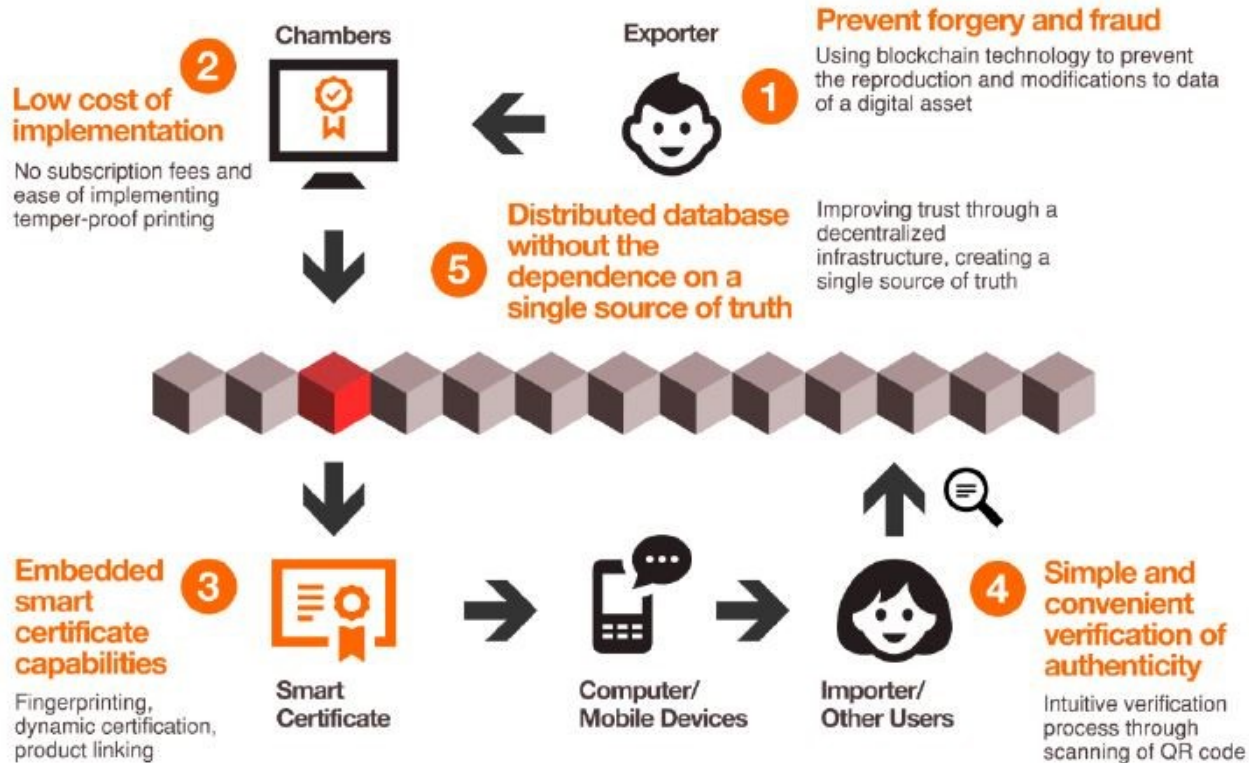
Chambers

Exporter

1 Prevent forgery and fraud

Using blockchain technology to prevent the reproduction and modifications to data of a digital asset

2 Low cost of implementation

No subscription fees and ease of implementing temper-proof printing

5 Distributed database without the dependence on a single source of truth

Improving trust through a decentralized infrastructure, creating a single source of truth

3 Embedded smart certificate capabilities

Fingerprinting, dynamic certification, product linking

Smart Certificate

Computer/ Mobile Devices

Importer/ Other Users

4 Simple and convenient verification of authenticity

Intuitive verification process through scanning of QR code